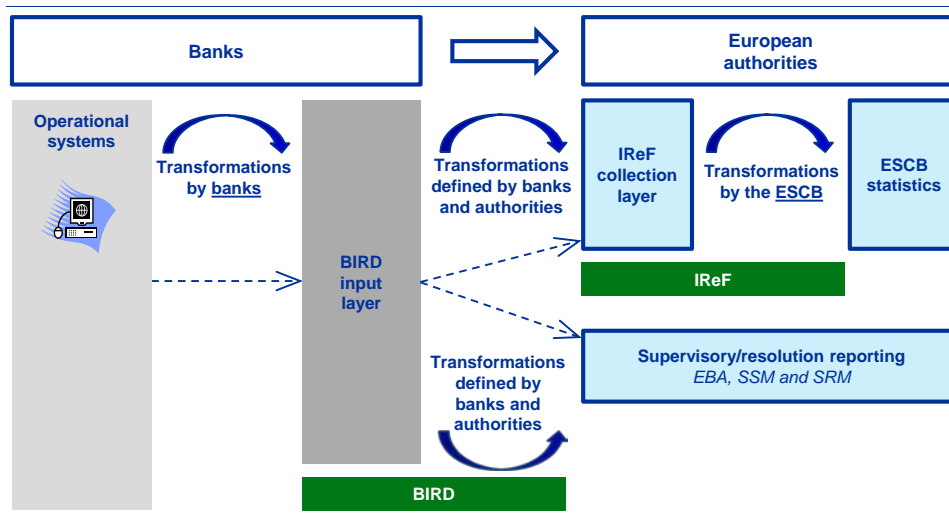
Banks

European authorities

Operational systems

Transformations by banks

BIRD input layer

Transformations defined by banks and authorities

IReF collection layer

Transformations by the ESCB

ESCB statistics

IReF

Supervisory/resolution reporting
*EBA, SSM and SRM*

Transformations defined by banks and authorities

BIRD